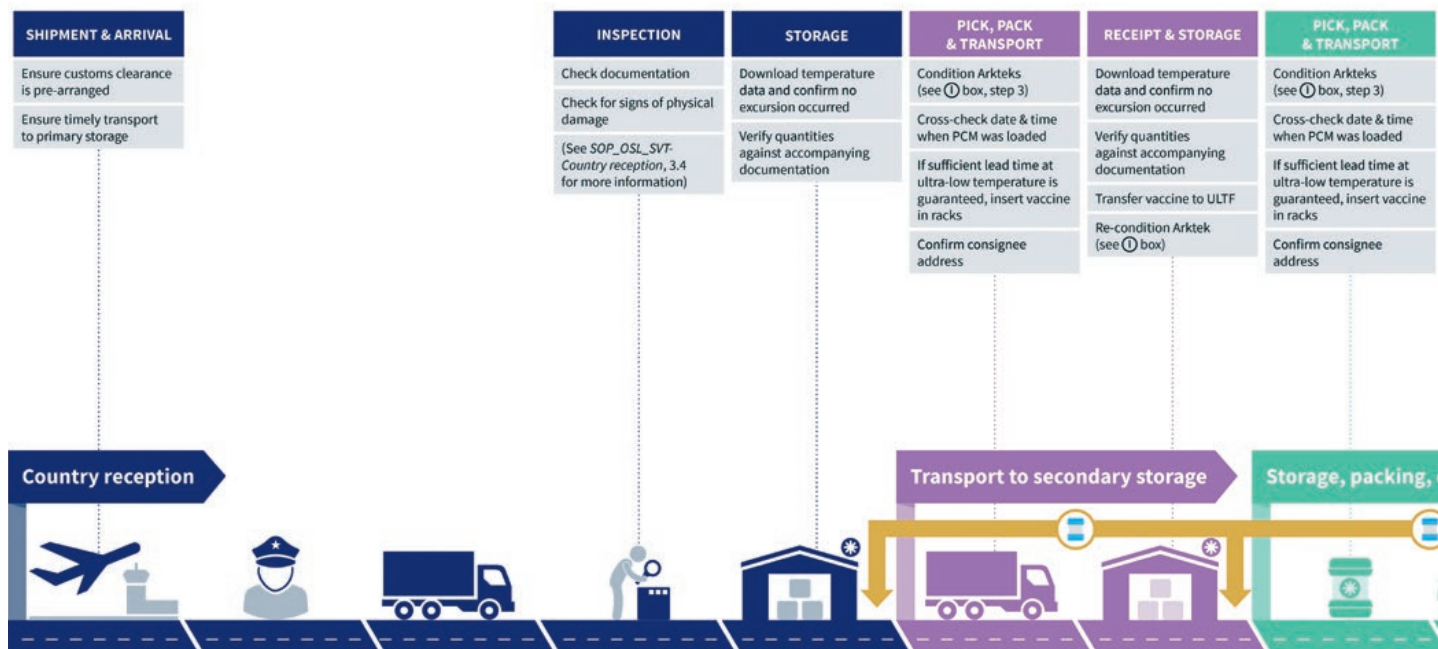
SHIPMENT & ARRIVAL

Ensure customs clearance is pre-arranged

Ensure timely transport to primary storage

INSPECTION

Check documentation

Check for signs of physical damage

(See *SOP_OSL_SVT-Country reception*, 3.4 for more information)

STORAGE

Download temperature data and confirm no excursion occurred

Verify quantities against accompanying documentation

PICK, PACK & TRANSPORT

Condition Arkteks (see ⓘ box, step 3)

Cross-check date & time when PCM was loaded

If sufficient lead time at ultra-low temperature is guaranteed, insert vaccine in racks

Confirm consignee address

RECEIPT & STORAGE

Download temperature data and confirm no excursion occurred

Verify quantities against accompanying documentation

Transfer vaccine to ULTF

Re-condition Arktek (see ⓘ box)

PICK, PACK & TRANSPORT

Condition Arkteks (see ⓘ box, step 3)

Cross-check date & time when PCM was loaded

If sufficient lead time at ultra-low temperature is guaranteed, insert vaccine in racks

Confirm consignee address

Country reception

Transport to secondary storage

Storage, packing, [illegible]